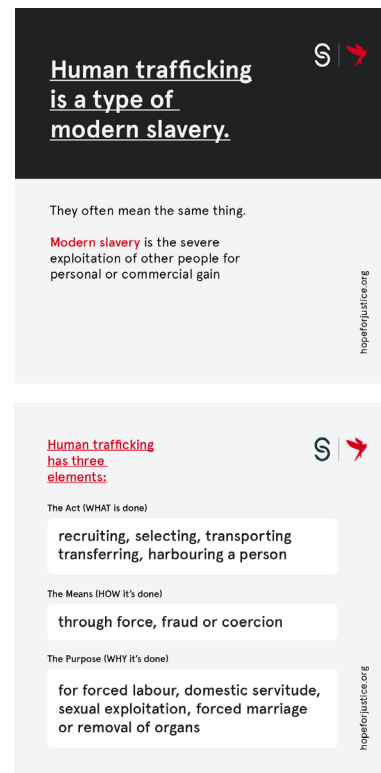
Human trafficking is a type of modern slavery.

S

They often mean the same thing.

Modern slavery is the severe exploitation of other people for personal or commercial gain

hopeforjustice.org

Human trafficking has three elements:

S

The Act (WHAT is done)

recruiting, selecting, transporting transferring, harbouring a person

The Means (HOW it's done)

through force, fraud or coercion

The Purpose (WHY it's done)

for forced labour, domestic servitude, sexual exploitation, forced marriage or removal of organs

hopeforjustice.org